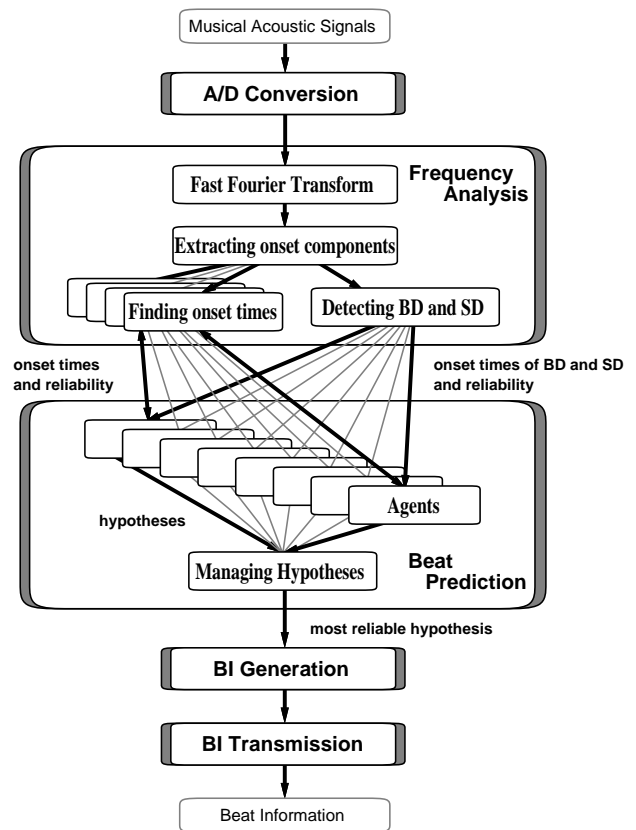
Musical Acoustic Signals

A/D Conversion

Frequency Analysis

Fast Fourier Transform

Extracting onset components

Finding onset times

Detecting BD and SD

onset times and reliability

onset times of BD and SD and reliability

Agents

hypotheses

Managing Hypotheses

Beat Prediction

most reliable hypothesis

BI Generation

BI Transmission

Beat Information